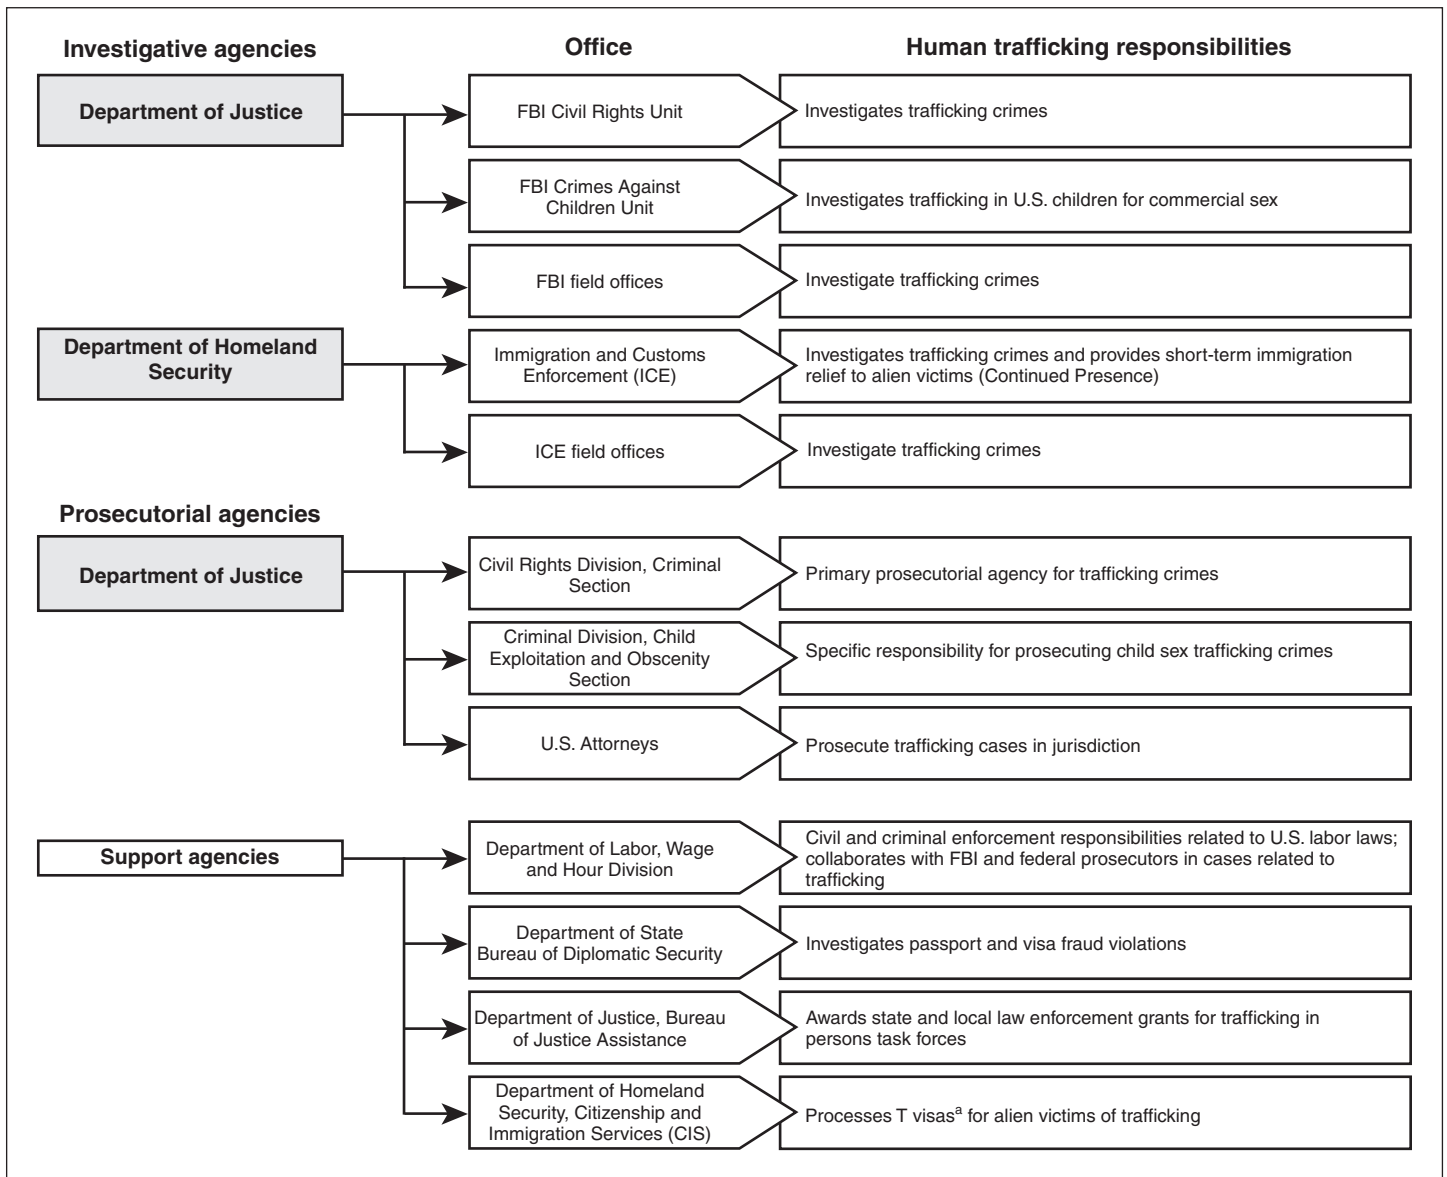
Investigative agencies

Office

Human trafficking responsibilities

Department of Justice

FBI Civil Rights Unit

Investigates trafficking crimes

FBI Crimes Against Children Unit

Investigates trafficking in U.S. children for commercial sex

FBI field offices

Investigate trafficking crimes

Department of Homeland Security

Immigration and Customs Enforcement (ICE)

Investigates trafficking crimes and provides short-term immigration relief to alien victims (Continued Presence)

ICE field offices

Investigate trafficking crimes

Prosecutorial agencies

Department of Justice

Civil Rights Division, Criminal Section

Primary prosecutorial agency for trafficking crimes

Criminal Division, Child Exploitation and Obscenity Section

Specific responsibility for prosecuting child sex trafficking crimes

U.S. Attorneys

Prosecute trafficking cases in jurisdiction

Support agencies

Department of Labor, Wage and Hour Division

Civil and criminal enforcement responsibilities related to U.S. labor laws; collaborates with FBI and federal prosecutors in cases related to trafficking

Department of State Bureau of Diplomatic Security

Investigates passport and visa fraud violations

Department of Justice, Bureau of Justice Assistance

Awards state and local law enforcement grants for trafficking in persons task forces

Department of Homeland Security, Citizenship and Immigration Services (CIS)

Processes T visas$^a$ for alien victims of trafficking